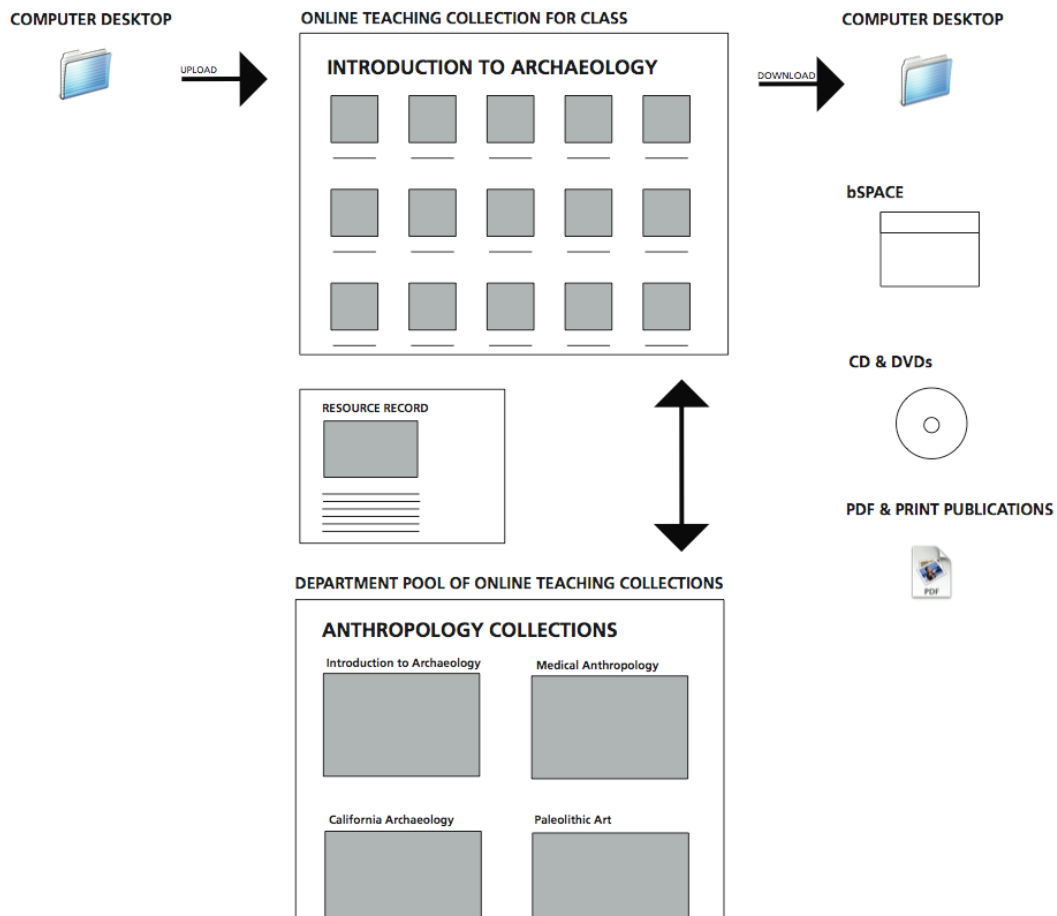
COMPUTER DESKTOP

UPLOAD

ONLINE TEACHING COLLECTION FOR CLASS

INTRODUCTION TO ARCHAEOLOGY

DOWNLOAD

COMPUTER DESKTOP

bSPACE

CD & DVDs

PDF & PRINT PUBLICATIONS

PDF

RESOURCE RECORD

DEPARTMENT POOL OF ONLINE TEACHING COLLECTIONS

ANTHROPOLOGY COLLECTIONS

Introduction to Archaeology

Medical Anthropology

California Archaeology

Paleolithic Art